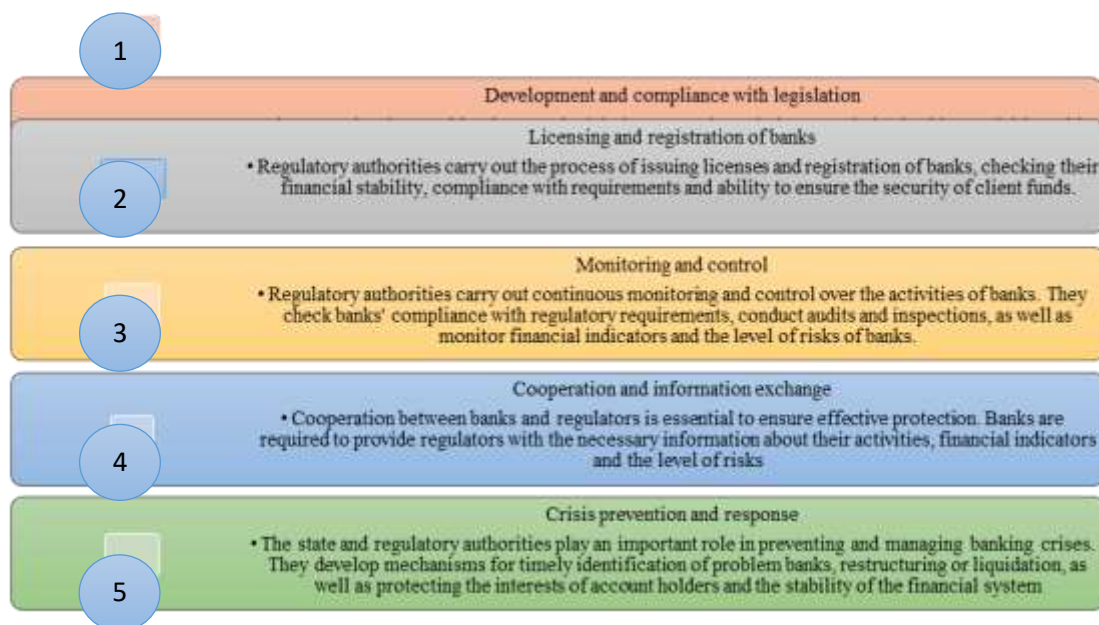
1

Development and compliance with legislation

Licensing and registration of banks

• Regulatory authorities carry out the process of issuing licenses and registration of banks, checking their financial stability, compliance with requirements and ability to ensure the security of client funds.

2

Monitoring and control

• Regulatory authorities carry out continuous monitoring and control over the activities of banks. They check banks' compliance with regulatory requirements, conduct audits and inspections, as well as monitor financial indicators and the level of risks of banks.

3

Cooperation and information exchange

• Cooperation between banks and regulators is essential to ensure effective protection. Banks are required to provide regulators with the necessary information about their activities, financial indicators and the level of risks

4

Crisis prevention and response

• The state and regulatory authorities play an important role in preventing and managing banking crises. They develop mechanisms for timely identification of problem banks, restructuring or liquidation, as well as protecting the interests of account holders and the stability of the financial system

5